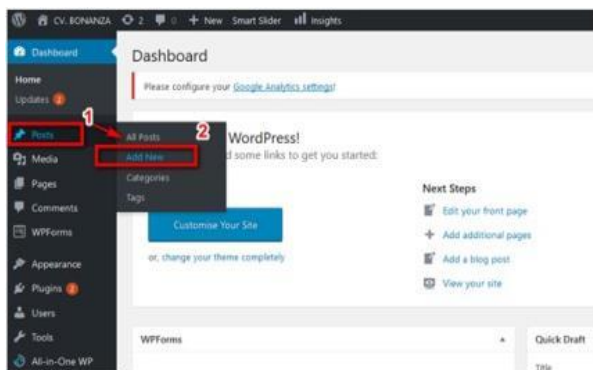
CV. BONANZA 2 0 + New Smart Slider Insights

Dashboard
Home
Updates 2
Posts
Media
Pages
Comments
WPForms
Appearance
Plugins 2
Users
Tools
All-in-One WP

1
2
All Posts
Add New
Categories
Tags

Dashboard

Please configure your Google Analytics settings!

WordPress!
d some links to get you started:

Customise Your Site

or, change your theme completely

Next Steps
Edit your front page
Add additional pages
Add a blog post
View your site

WPForms

Quick Draft
Title